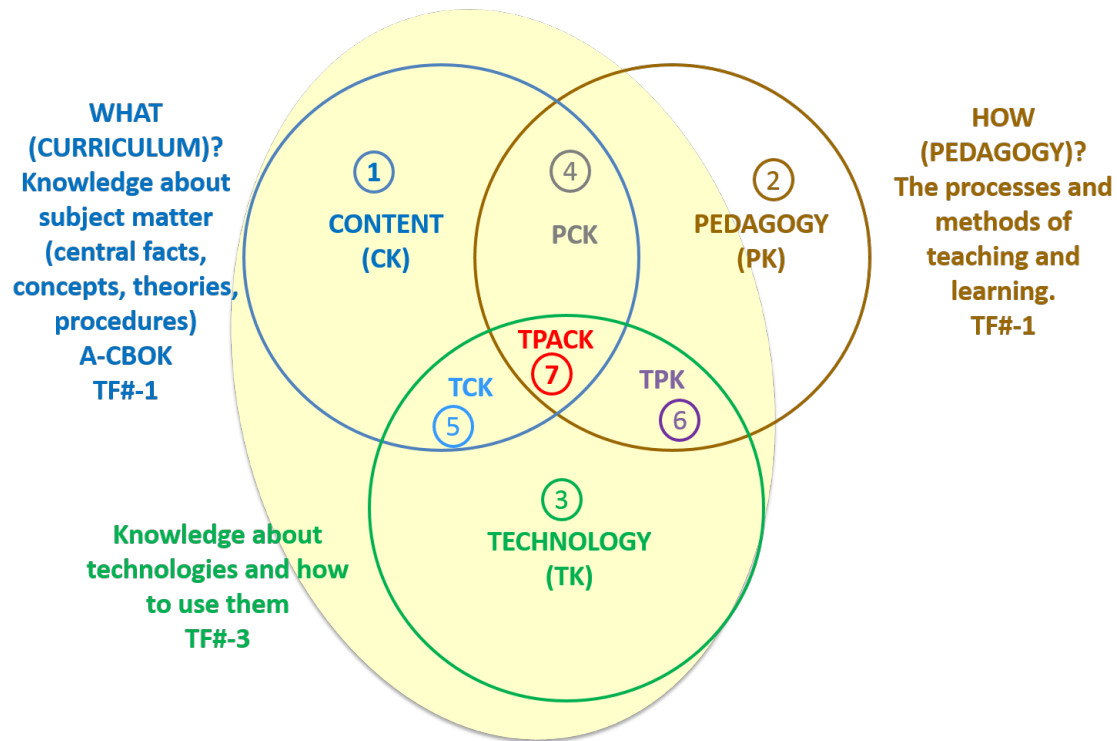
WHAT (CURRICULUM)? Knowledge about subject matter (central facts, concepts, theories, procedures) A-CBOK TF#-1

1
CONTENT (CK)

4
PCK

2
PEDAGOGY (PK)

HOW (PEDAGOGY)? The processes and methods of teaching and learning. TF#-1

TPACK
7

TCK
5

TPK
6

3
TECHNOLOGY (TK)

Knowledge about technologies and how to use them TF#-3